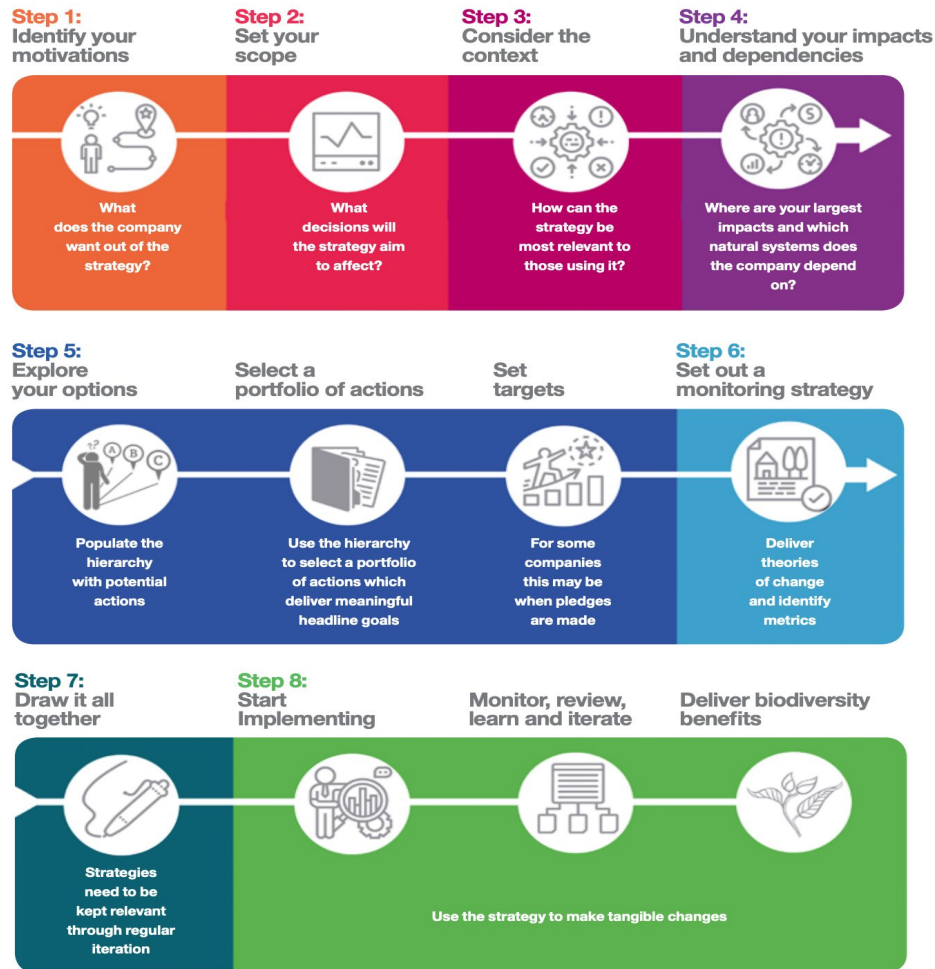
Step 1:
Identify your motivations

Step 2:
Set your scope

Step 3:
Consider the context

Step 4:
Understand your impacts and dependencies

What does the company want out of the strategy?

What decisions will the strategy aim to affect?

How can the strategy be most relevant to those using it?

Where are your largest impacts and which natural systems does the company depend on?

Step 5:
Explore your options

Select a portfolio of actions

Set targets

Step 6:
Set out a monitoring strategy

Populate the hierarchy with potential actions

Use the hierarchy to select a portfolio of actions which deliver meaningful headline goals

For some companies this may be when pledges are made

Deliver theories of change and identify metrics

Step 7:
Draw it all together

Step 8:
Start Implementing

Monitor, review, learn and iterate

Deliver biodiversity benefits

Strategies need to be kept relevant through regular iteration

Use the strategy to make tangible changes